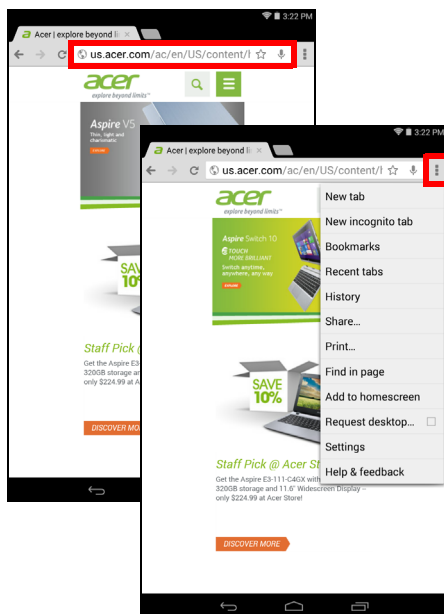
3:22 PM

Acer | explore beyond li

us.acer.com/ac/en/US/content/

acer

explore beyond limits™

Aspire V5

Thin, light and charismatic

SAVE 10%

Staff Pick

Get the Aspire E3 320GB storage an only $224.99 at A

DISCOVER MOR

3:22 PM

Acer | explore beyond li

us.acer.com/ac/en/US/content/

acer

explore beyond limits™

Aspire Switch 10

TOUCH MORE BRILLIANT

Switch anytime, anywhere, any way.

SAVE 10%

Staff Pick @ Acer St

Get the Aspire E3-111-C4GX with 320GB storage and 11.6" Widescreen Display – only $224.99 at Acer Store!

DISCOVER MORE

New tab

New incognito tab

Bookmarks

Recent tabs

History

Share...

Print...

Find in page

Add to homescreen

Request desktop...

Settings

Help & feedback